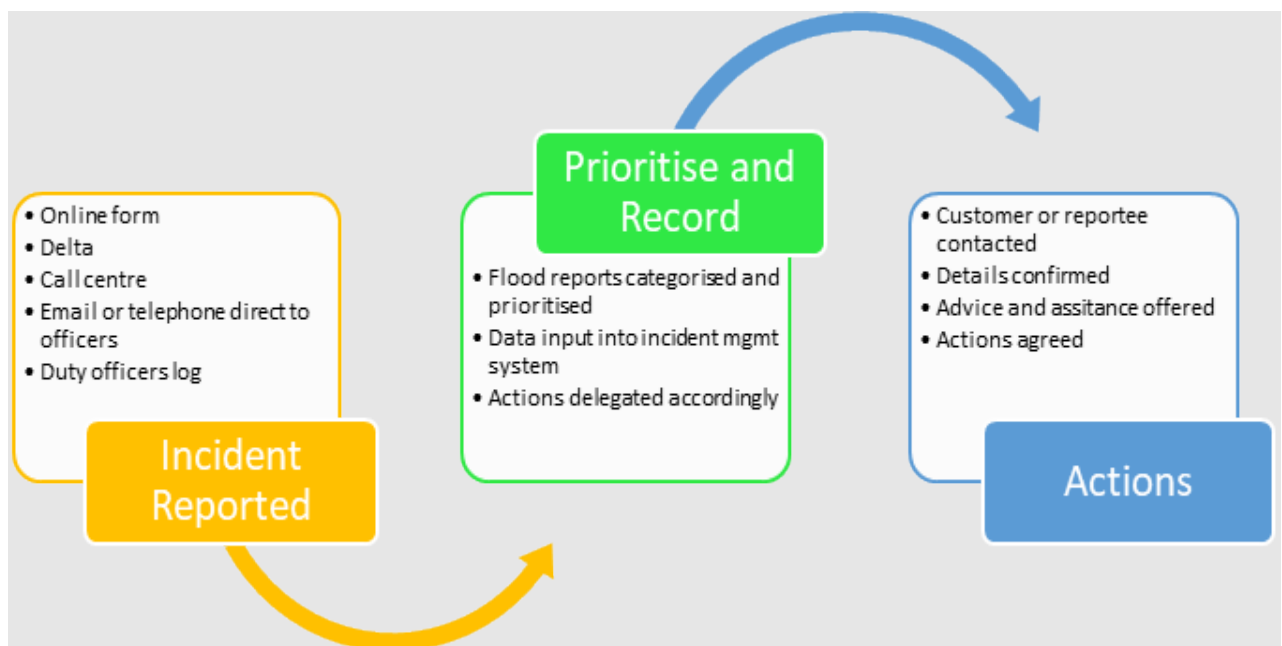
- Online form
- Delta
- Call centre
- Email or telephone direct to officers
- Duty officers log

Incident Reported

Prioritise and Record

- Flood reports categorised and prioritised
- Data input into incident mgmt system
- Actions delegated accordingly

- Customer or reportee contacted
- Details confirmed
- Advice and assitance offered
- Actions agreed

Actions